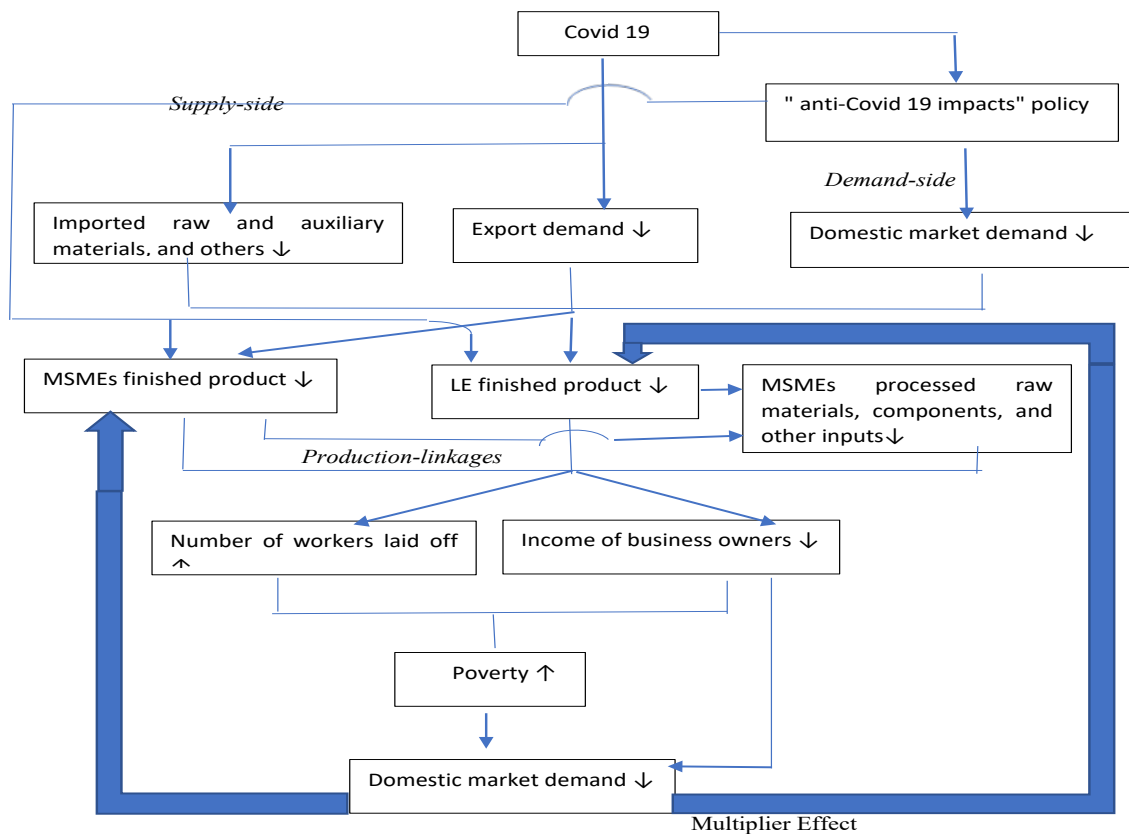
Covid 19

" anti-Covid 19 impacts" policy

Supply-side

Demand-side

Imported raw and auxiliary materials, and others ↓

Export demand ↓

Domestic market demand ↓

MSMEs finished product ↓

LE finished product ↓

MSMEs processed raw materials, components, and other inputs↓

Production-linkages

Number of workers laid off ↑

Income of business owners ↓

Poverty ↑

Domestic market demand ↓

Multiplier Effect